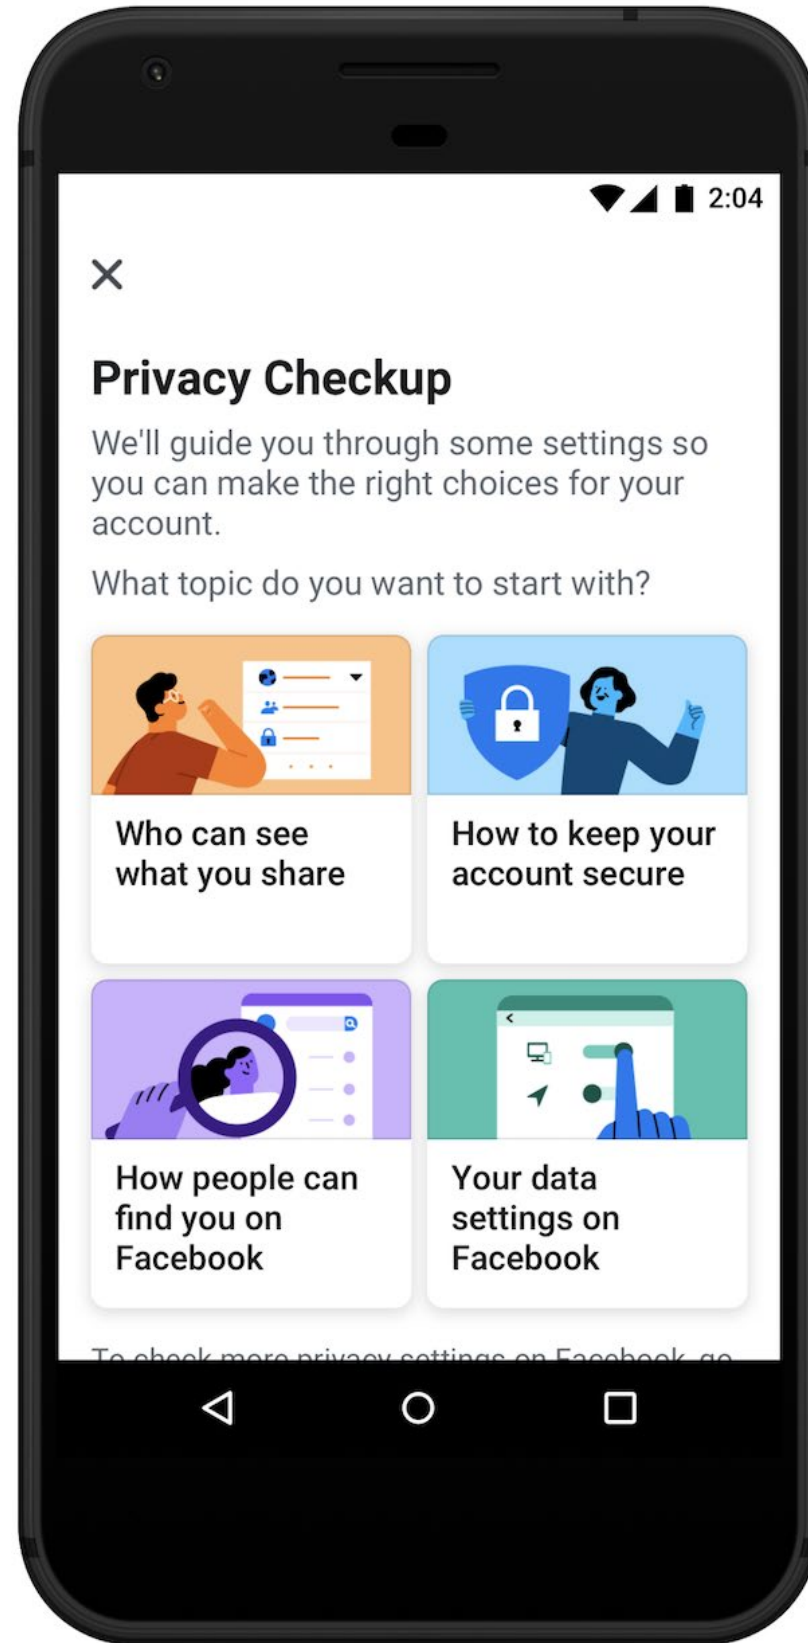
2:04

×

Privacy Checkup

We'll guide you through some settings so you can make the right choices for your account.

What topic do you want to start with?

Who can see what you share

How to keep your account secure

How people can find you on Facebook

Your data settings on Facebook

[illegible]